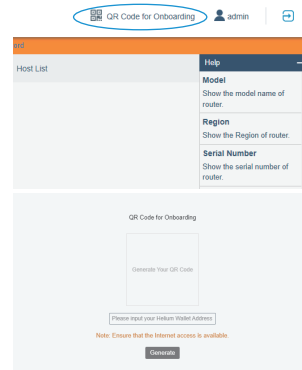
QR Code for Onboarding admin

ard

Host List

Help

Model
Show the model name of router.

Region
Show the Region of router.

Serial Number
Show the serial number of router.

QR Code for Onboarding

Generate Your QR Code

Please input your Helium Wallet Address

Note: Ensure that the Internet access is available.

Generate